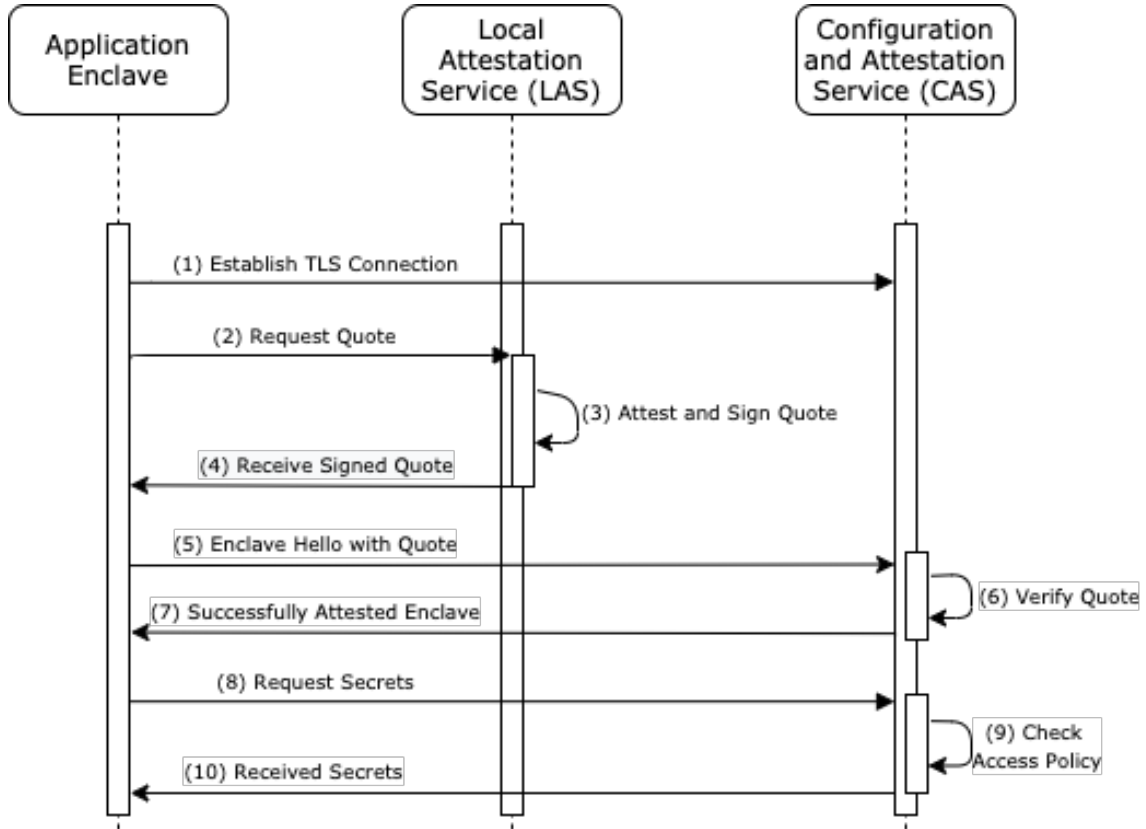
Application Enclave

Local Attestation Service (LAS)

Configuration and Attestation Service (CAS)

(1) Establish TLS Connection

(2) Request Quote

(3) Attest and Sign Quote

(4) Receive Signed Quote

(5) Enclave Hello with Quote

(6) Verify Quote

(7) Successfully Attested Enclave

(8) Request Secrets

(9) Check Access Policy

(10) Received Secrets